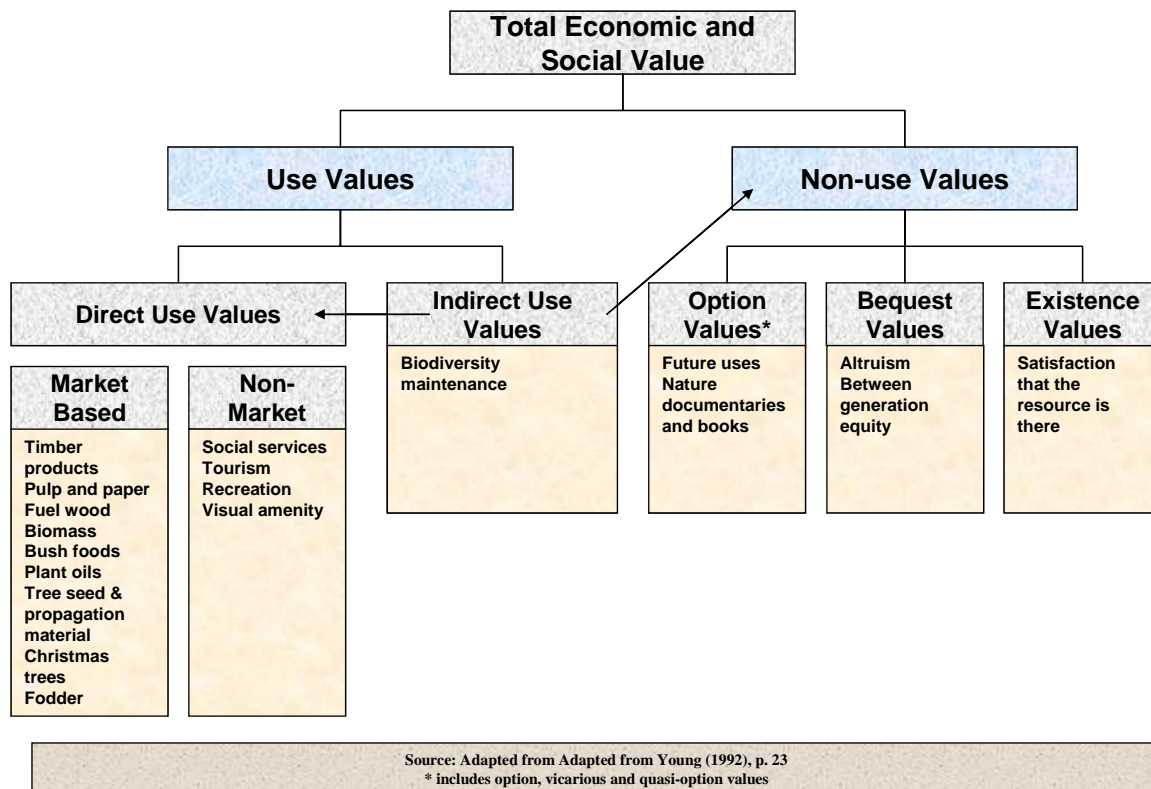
Total Economic and Social Value

Use Values

Non-use Values

Direct Use Values

Indirect Use Values

Biodiversity maintenance

Option Values*

Future uses
Nature documentaries and books

Bequest Values

Altruism
Between generation equity

Existence Values

Satisfaction that the resource is there

Market Based

Timber products
Pulp and paper
Fuel wood
Biomass
Bush foods
Plant oils
Tree seed & propagation material
Christmas trees
Fodder

Non-Market

Social services
Tourism
Recreation
Visual amenity

Source: Adapted from Adapted from Young (1992), p. 23
* includes option, vicarious and quasi-option values